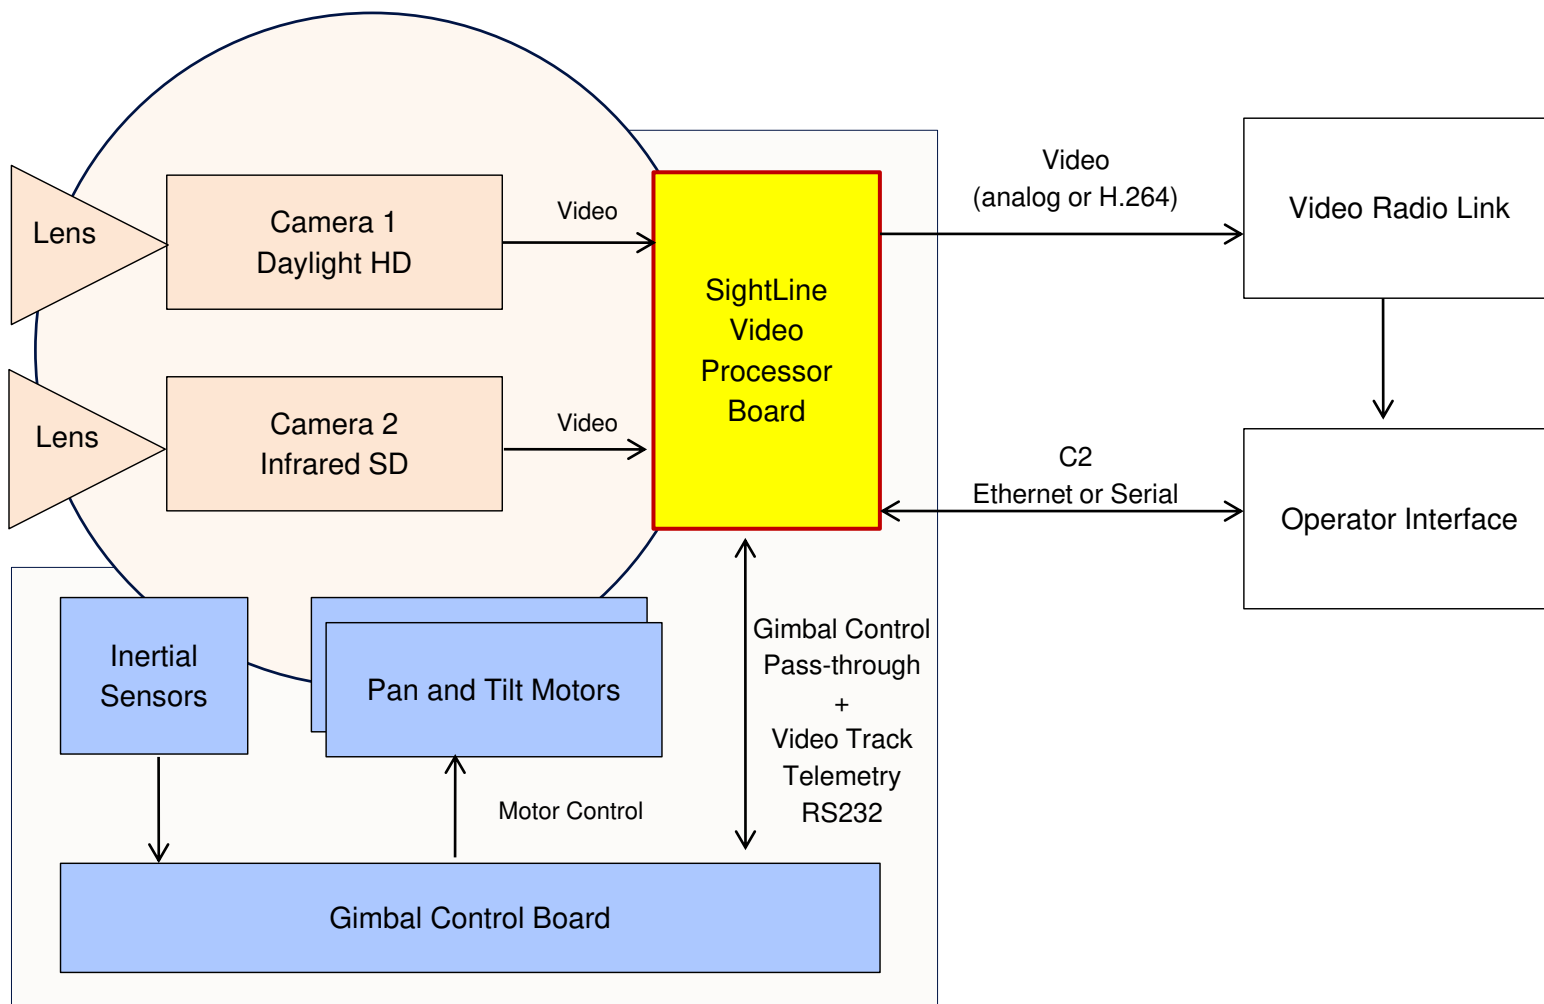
Lens

Camera 1
Daylight HD

Video

Lens

Camera 2
Infrared SD

Video

SightLine
Video
Processor
Board

Video
(analog or H.264)

Video Radio Link

C2
Ethernet or Serial

Operator Interface

Inertial
Sensors

Pan and Tilt Motors

Gimbal Control
Pass-through
+
Video Track
Telemetry
RS232

Motor Control

Gimbal Control Board